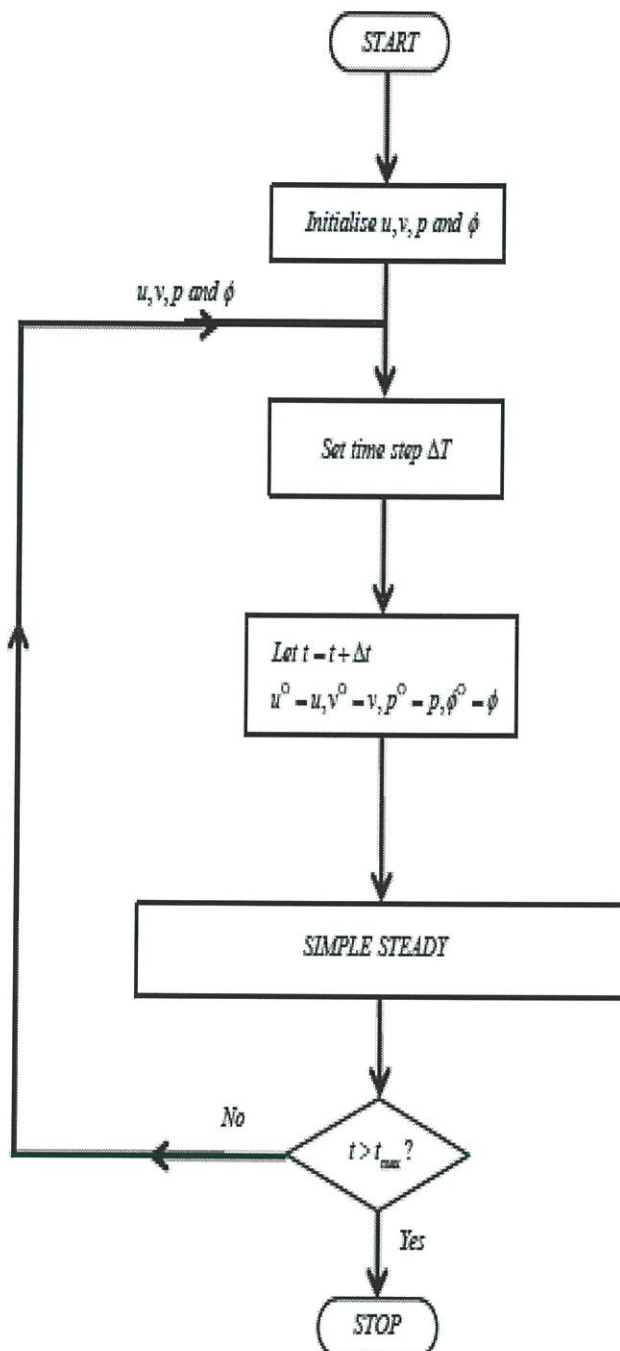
START

Initialise $u, v, p$ and $\phi$

$u, v, p$ and $\phi$

Set time step $\Delta T$

Let $t = t + \Delta t$

$u^{\circ} = u, v^{\circ} = v, p^{\circ} = p, \phi^{\circ} = \phi$

SIMPLE STEADY

No

$t > t_{max}$ ?

Yes

STOP